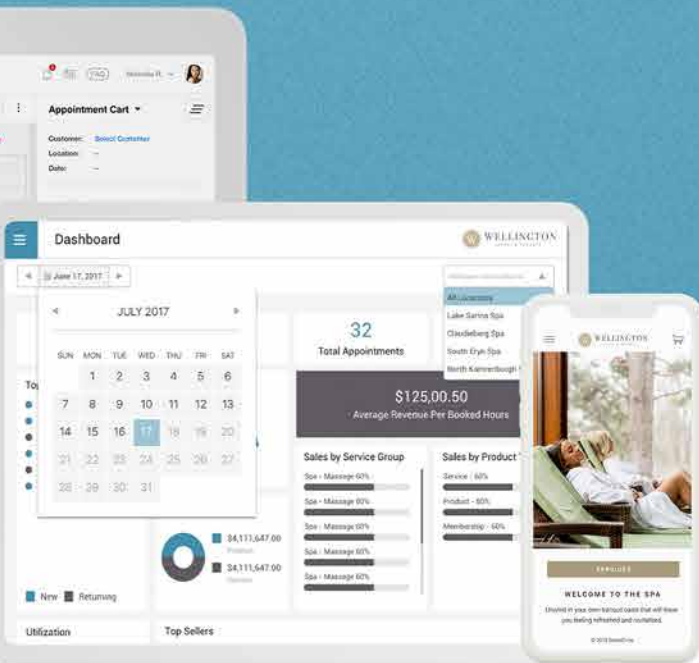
FAQ Nicholas R.

Appointment Cart

Customer: Select Customer
Location: --
Date: --

Dashboard

WELLINGTON

June 17, 2017

JULY 2017

| SUN | MON | TUE | WED | THU | FRI | SAT |
|---|---|---|---|---|---|---|
| | 1 | 2 | 3 | 4 | 5 | 6 |
| 7 | 8 | 9 | 10 | 11 | 12 | 13 |
| 14 | 15 | 16 | 17 | 18 | 19 | 20 |
| 21 | 22 | 23 | 24 | 25 | 26 | 27 |
| 28 | 29 | 30 | 31 | | | |

All Locations
Lake Sarina Spa
Claudieberg Spa
South Eryn Spa
North Kennerbough

32
Total Appointments

$125,00.50
Average Revenue Per Booked Hours

Sales by Service Group
Spa - Massage 60%
Spa - Massage 60%
Spa - Massage 60%
Spa - Massage 60%
Spa - Massage 60%

Sales by Product
Service - 60%
Product - 60%
Membership - 60%

$4,111,647.00
Product
$4,111,647.00
Service

New Returning

Utilization

Top Sellers

WELLINGTON

SERVICES

WELCOME TO THE SPA

Unwind in your own tranquil oasis that will leave you feeling refreshed and revitalized.

© 2018